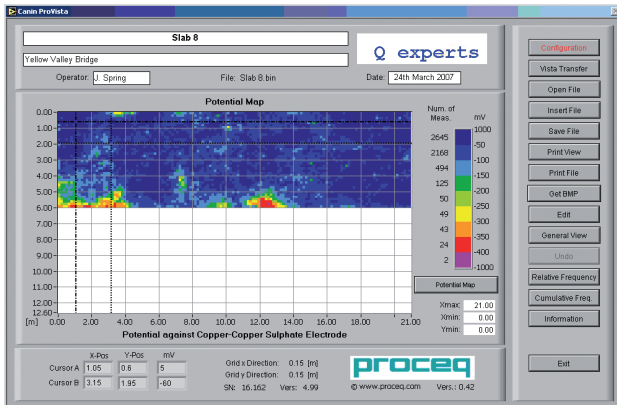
Canin ProVista

Slab 8

Yellow Valley Bridge

Q experts

Operator: J. Spring

File: Slab 8.bin

Date: 24th March 2007

Potential Map

0.00
1.00
2.00
3.00
4.00
5.00
6.00
7.00
8.00
9.00
10.00
11.00
12.00
12.60
[m]

0.00 2.00 4.00 6.00 8.00 10.00 12.00 14.00 16.00 18.00 21.00

Potential against Copper-Copper Sulphate Electrode

Num. of Meas.

mV

| Num. of Meas. | mV |
|---|---|
| 2645 | 1000 |
| 2168 | -50 |
| 1688 | -100 |
| 494 | -150 |
| 125 | -200 |
| 50 | -250 |
| 49 | -300 |
| 43 | -350 |
| 24 | -400 |
| 2 | -1000 |

Potential Map

Xmax: 21.00
Xmin: 0.00
Ymin: 0.00

| | X-Pos | Y-Pos | mV |
|---|---|---|---|
| Cursor A | 1.05 | 0.6 | 5 |
| Cursor B | 3.15 | 1.95 | -60 |

Grid x Direction: 0.15 [m]
Grid y Direction: 0.15 [m]
SN: 16.162 Vers: 4.99

proceq
© www.proceq.com Vers.: 0.42

Configuration
Vista Transfer
Open File
Insert File
Save File
Print View
Print File
Get BMP
Edit
General View
Undo
Relative Frequency
Cumulative Freq.
Information
Exit